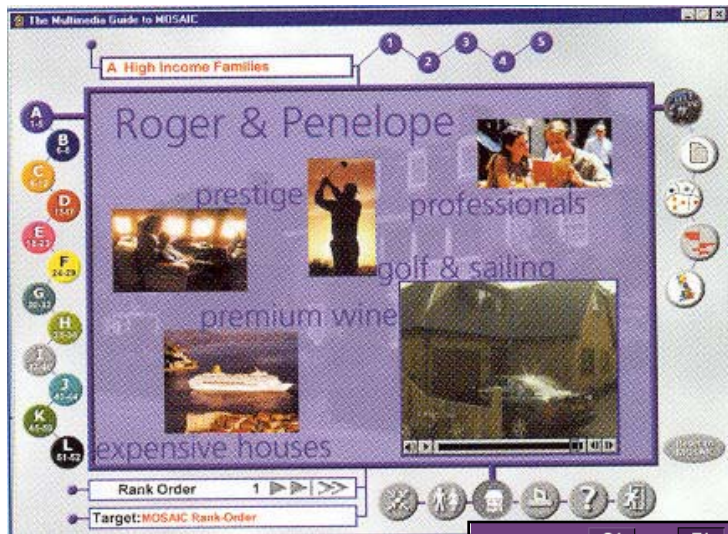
The Multimedia Guide to MOSAIC

A High Income Families

1 2 3 4 5

A 1-5
B 6-8
C 9-12
D 13-17
E 18-23
F 24-29
G 30-32
H 33-36
I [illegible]
J 40-44
K 45-50
L 51-52

Roger & Penelope

prestige

professionals

golf & sailing

premium wine

expensive houses

Rank Order 1

Target: MOSAIC Rank-Order